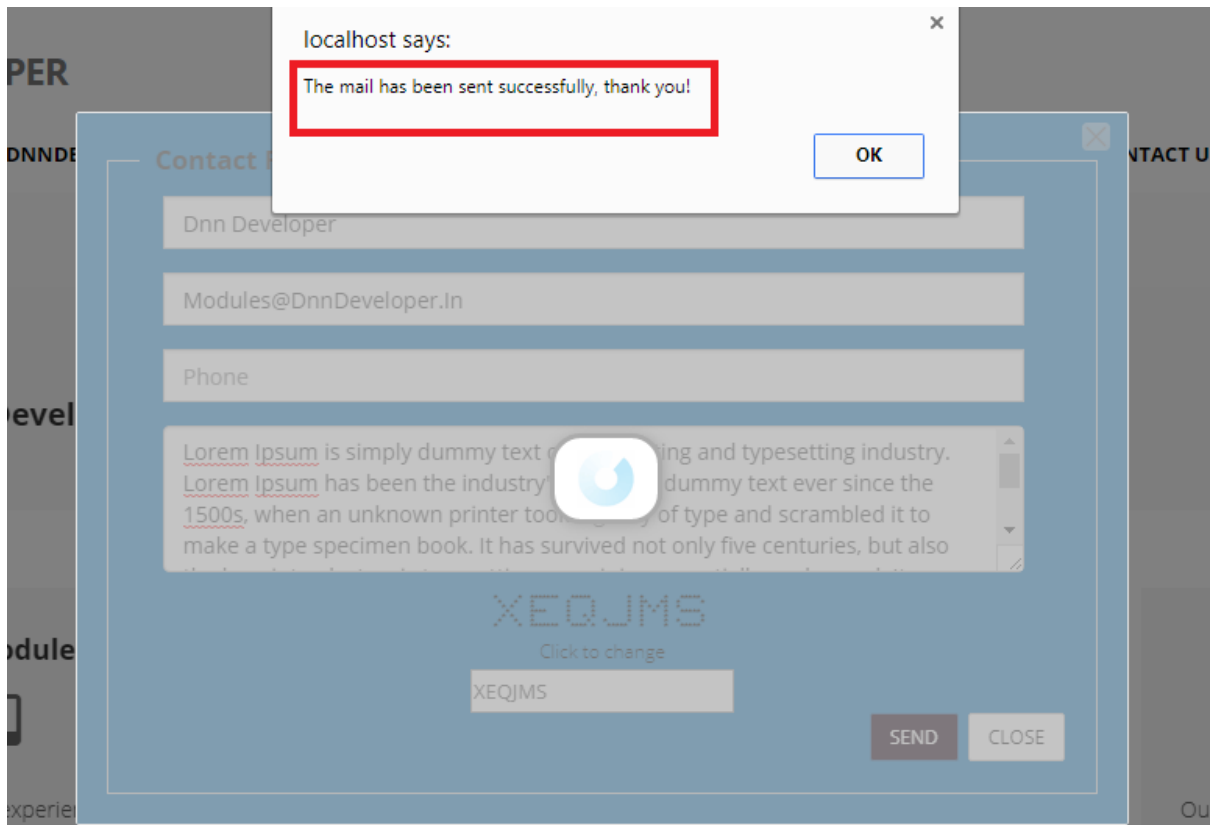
PER

DNNDE

NTACT U

evel

odule

xperie

Ou

localhost says:

The mail has been sent successfully, thank you!

OK

Contact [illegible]

Dnn Developer

Modules@DnnDeveloper.In

Phone

Lorem Ipsum is simply dummy text o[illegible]ing and typesetting industry. Lorem Ipsum has been the industry'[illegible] dummy text ever since the 1500s, when an unknown printer too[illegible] of type and scrambled it to make a type specimen book. It has survived not only five centuries, but also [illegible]

XEQJMS

Click to change

XEQJMS

SEND

CLOSE